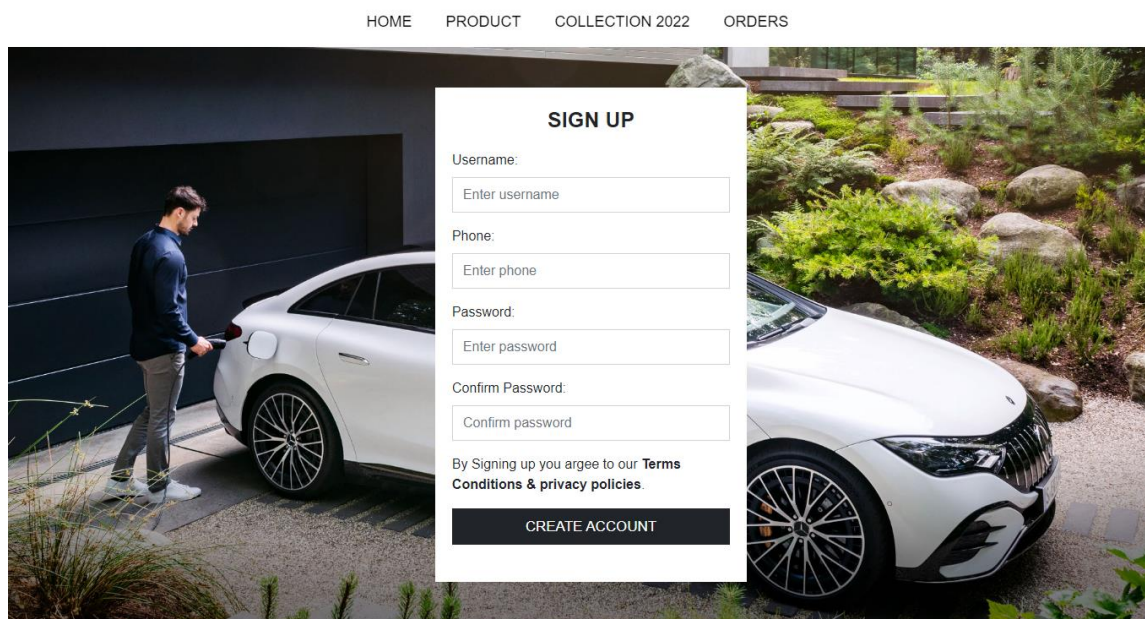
HOME PRODUCT COLLECTION 2022 ORDERS

SIGN UP

Username:

Enter username

Phone:

Enter phone

Password:

Enter password

Confirm Password:

Confirm password

By Signing up you argee to our **Terms Conditions & privacy policies**.

CREATE ACCOUNT